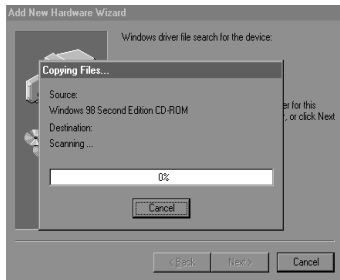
Add New Hardware Wizard

Windows driver file search for the device:

Copying Files...

Source:

Windows 98 Second Edition CD-ROM

Destination:

Scanning ...

0%

Cancel

er for this
, or click Next

< Back

Next >

Cancel